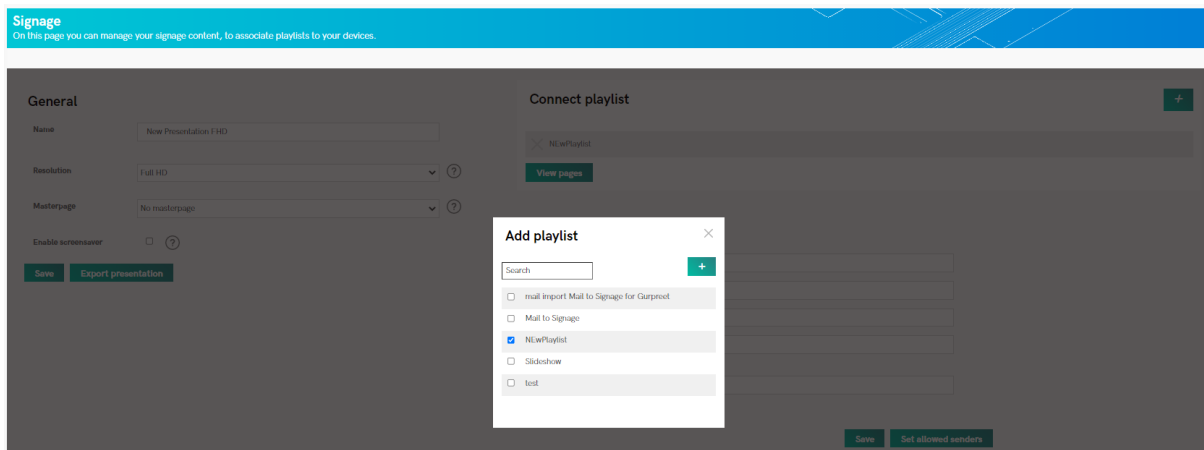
Signage
On this page you can manage your signage content, to associate playlists to your devices.

General

Name New Presentation FHD

Resolution Full HD ?

Masterpage No masterpage ?

Enable screensaver ?

Save Export presentation

Connect playlist +

NEwPlaylist

View pages

Add playlist ×

Search +

mail import Mail to Signage for Gurpreet
Mail to Signage
NEwPlaylist
Slideshow
test

Save Set allowed senders